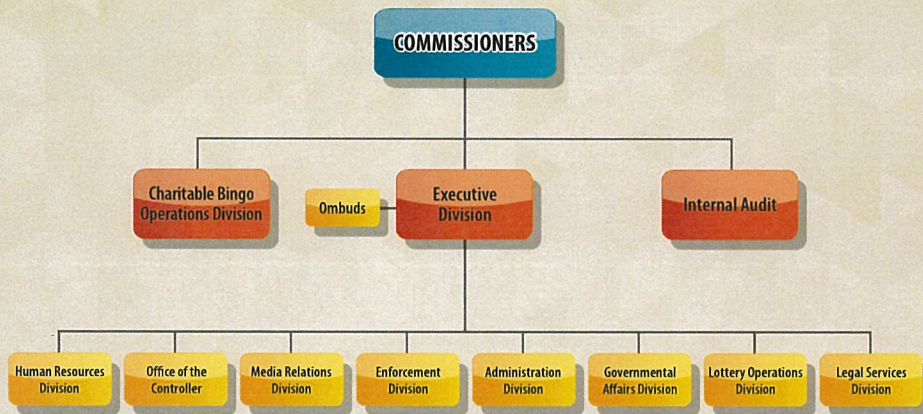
COMMISSIONERS

Charitable Bingo Operations Division

Ombuds

Executive Division

Internal Audit

Human Resources Division

Office of the Controller

Media Relations Division

Enforcement Division

Administration Division

Governmental Affairs Division

Lottery Operations Division

Legal Services Division